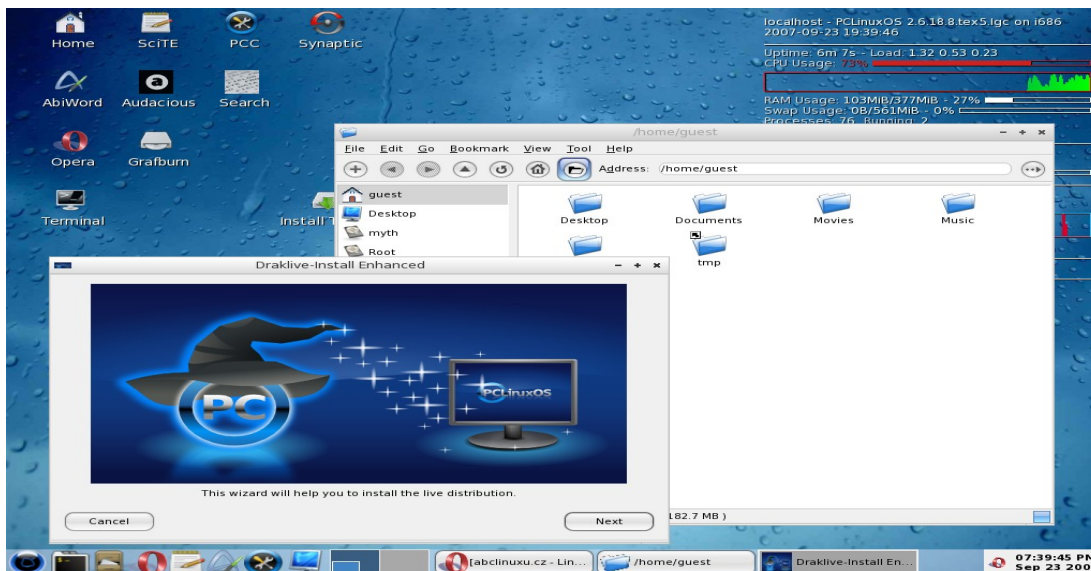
Home
SciTE
PCC
Synaptic
AbiWord
Audacious
Search
Opera
Grafburn
Terminal
Install T

localhost - PCLinuxOS 2.6.18.8.tex5.lgc on i686
2007-09-23 19:39:46
Uptime: 6m 7s - Load: 1.32 0.53 0.23
CPU Usage: 73%
RAM Usage: 103MiB/377MiB - 27%
Swap Usage: 0B/561MiB - 0%
Processes: 76 Running: 2

/home/guest
File Edit Go Bookmark View Tool Help
Address: /home/guest
guest
Desktop
myth
Root
Desktop
Documents
Movies
Music
tmp
182.7 MB )

Draklive-Install Enhanced
PC
PCLinuxOS
This wizard will help you to install the live distribution.
Cancel
Next

[abclinuxu.cz - Lin...
/home/guest
Draklive-Install En...
07:39:45 PM
Sep 23 200